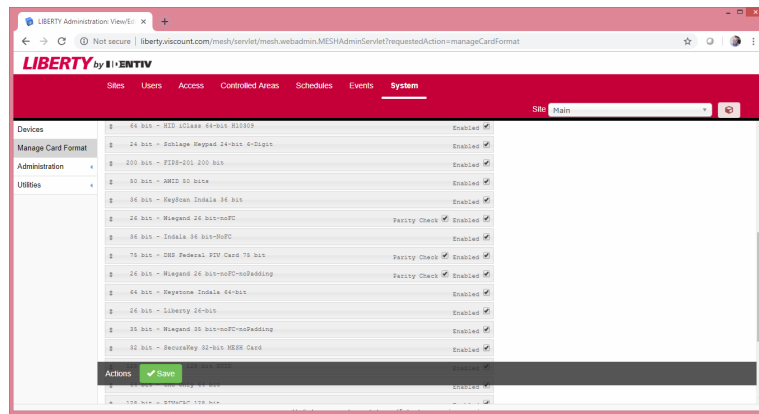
LIBERTY Administration: View/Ed ×

Not secure | liberty.viscount.com/mesh/servlet/mesh.webadmin.MESHAdminServlet?requestAction=manageCardFormat

LIBERTY by IDENTIV

Sites Users Access Controlled Areas Schedules Events System

Site Main

Devices
Manage Card Format
Administration
Utilities

64 bit - HID iClass 64-bit H10809 Enabled
24 bit - Schlage Keypad 24-bit 6-Digit Enabled
200 bit - FIPS-201 200 bit Enabled
80 bit - AMID 80 bits Enabled
36 bit - KeyScan Indala 36 bit Enabled
26 bit - Wiegand 26 bit-noFC Parity Check Enabled
36 bit - Indala 36 bit-NoFC Enabled
75 bit - DHS Federal PIV Card 75 bit Parity Check Enabled
26 bit - Wiegand 26 bit-noFC-noPadding Parity Check Enabled
64 bit - Keystone Indala 64-bit Enabled
26 bit - Liberty 26-bit Enabled
35 bit - Wiegand 35 bit-noFC-noPadding Enabled
32 bit - SecuraKey 32-bit MESH Card Enabled
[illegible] Enabled
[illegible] Enabled
128 bit - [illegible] 128 bit Enabled

Actions Save